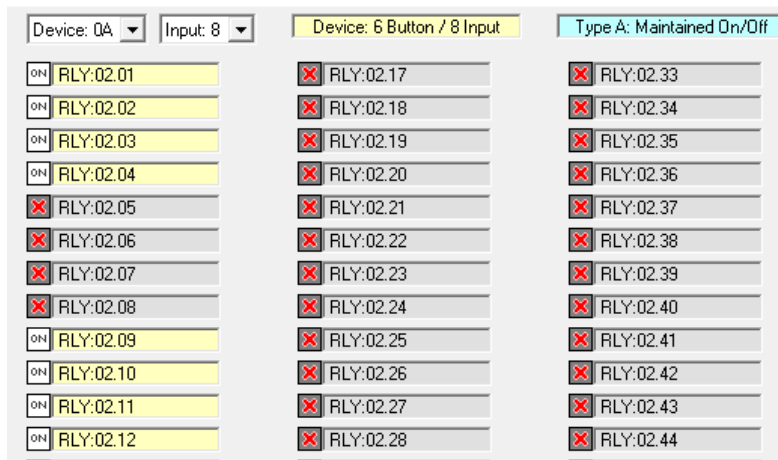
Device: 0A ▼ Input: 8 ▼ Device: 6 Button / 8 Input Type A: Maintained On/Off

ON RLY:02.01
ON RLY:02.02
ON RLY:02.03
ON RLY:02.04
RLY:02.05
RLY:02.06
RLY:02.07
RLY:02.08
ON RLY:02.09
ON RLY:02.10
ON RLY:02.11
ON RLY:02.12

RLY:02.17
RLY:02.18
RLY:02.19
RLY:02.20
RLY:02.21
RLY:02.22
RLY:02.23
RLY:02.24
RLY:02.25
RLY:02.26
RLY:02.27
RLY:02.28

RLY:02.33
RLY:02.34
RLY:02.35
RLY:02.36
RLY:02.37
RLY:02.38
RLY:02.39
RLY:02.40
RLY:02.41
RLY:02.42
RLY:02.43
RLY:02.44